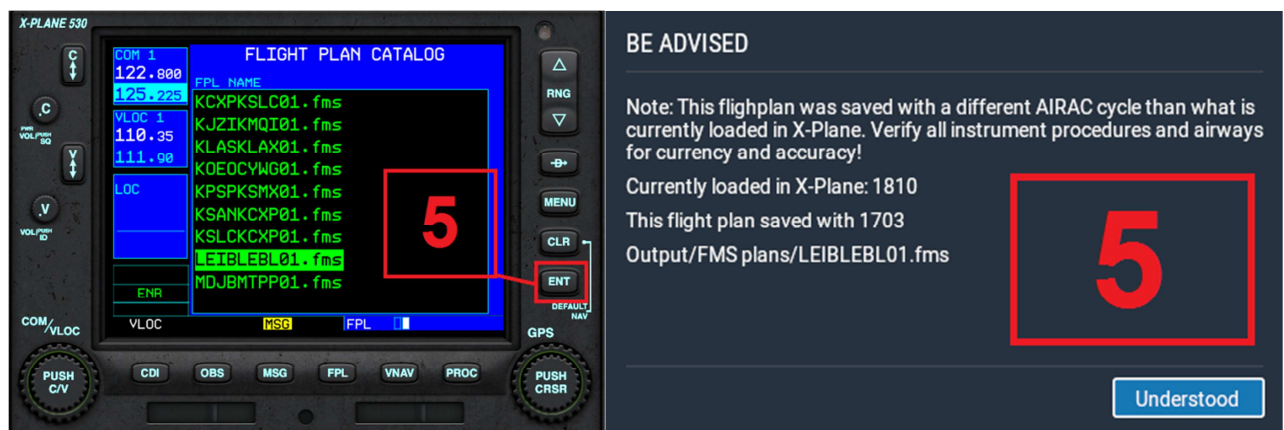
X-PLANE 530

COM 1
122.800
125.225
VLOC 1
110.35
111.90
LOC
ENR

FLIGHT PLAN CATALOG
FPL NAME
KCXPKSLC01.fms
KJZIKMQI01.fms
KLASKLAX01.fms
KOEOCYWG01.fms
KPSPKSMX01.fms
KSANKCXP01.fms
KSLCKCXP01.fms
LEIBLEBL01.fms
MDJBMTPP01.fms

5

VLOC MSG FPL

C
PWR VOL PUSH SQ
V
VOL PUSH ID
COM/VLOC
PUSH C/V

RNG
-D->
MENU
CLR
ENT
DEFAULT NAV
GPS
PUSH CRSR

CDI OBS MSG FPL VNAV PROC

BE ADVISED

Note: This flighplan was saved with a different AIRAC cycle than what is currently loaded in X-Plane. Verify all instrument procedures and airways for currency and accuracy!

Currently loaded in X-Plane: 1810

This flight plan saved with 1703

Output/FMS plans/LEIBLEBL01.fms

5

Understood